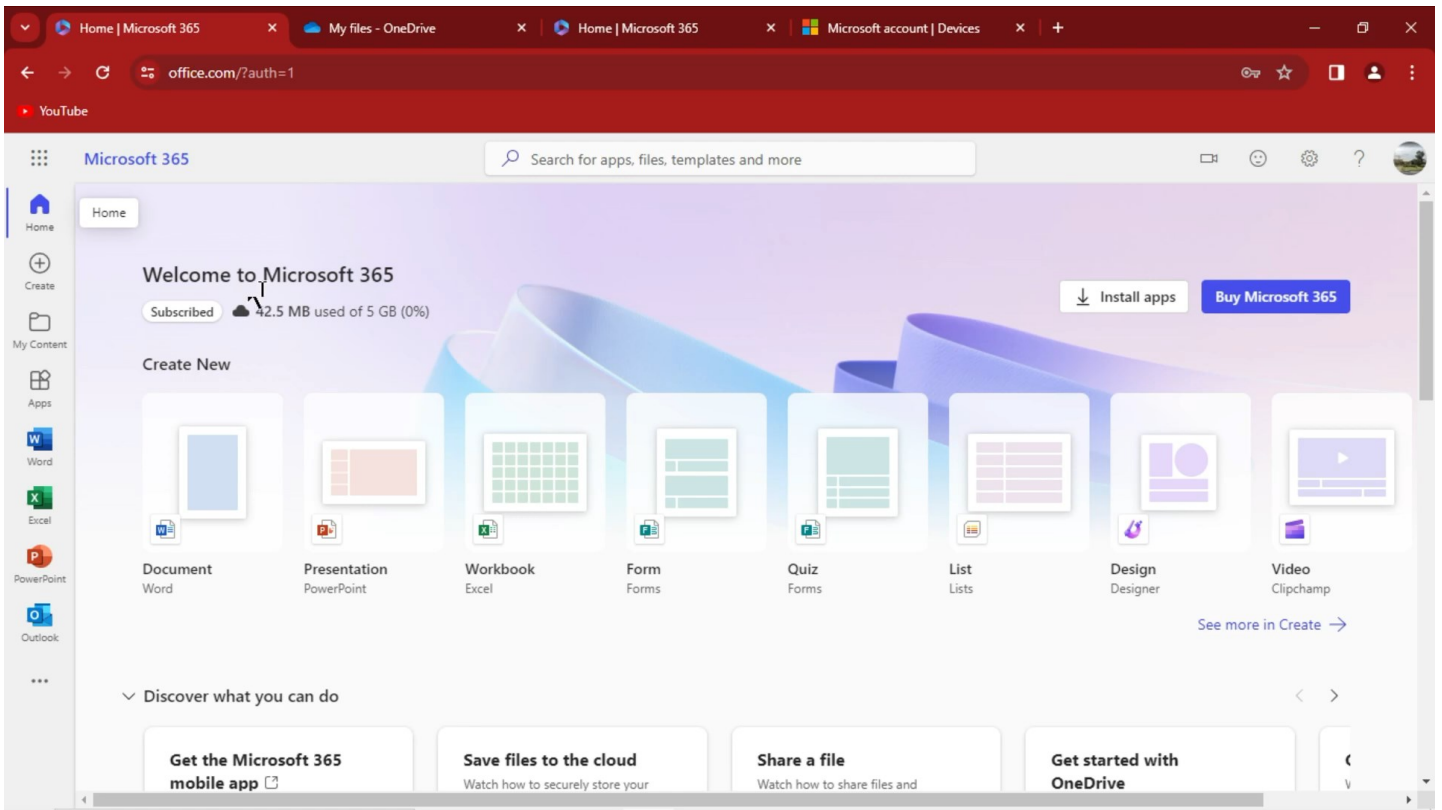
Home | Microsoft 365 ×
My files - OneDrive ×
Home | Microsoft 365 ×
Microsoft account | Devices ×
+

office.com/?auth=1

YouTube

Microsoft 365

Search for apps, files, templates and more

Home
Create
My Content
Apps
Word
Excel
PowerPoint
Outlook
...

Home

Welcome to Microsoft 365
Subscribed 42.5 MB used of 5 GB (0%)

Install apps
Buy Microsoft 365

Create New

Document
Word

Presentation
PowerPoint

Workbook
Excel

Form
Forms

Quiz
Forms

List
Lists

Design
Designer

Video
Clipchamp

See more in Create →

Discover what you can do

Get the Microsoft 365 mobile app

Save files to the cloud
Watch how to securely store your

Share a file
Watch how to share files and

Get started with OneDrive